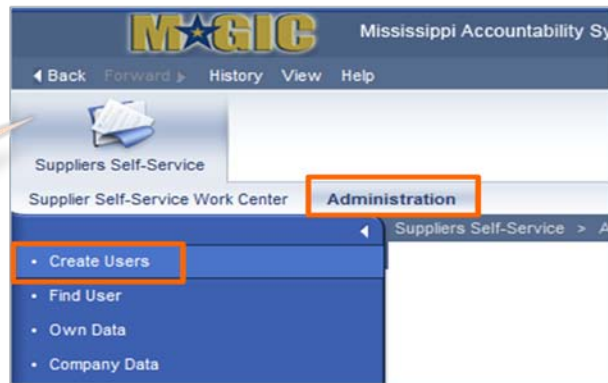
MAGIC Mississippi Accountability Sy

Back Forward History View Help

Suppliers Self-Service

Supplier Self-Service Work Center Administration

Suppliers Self-Service > A

• Create Users
• Find User
• Own Data
• Company Data